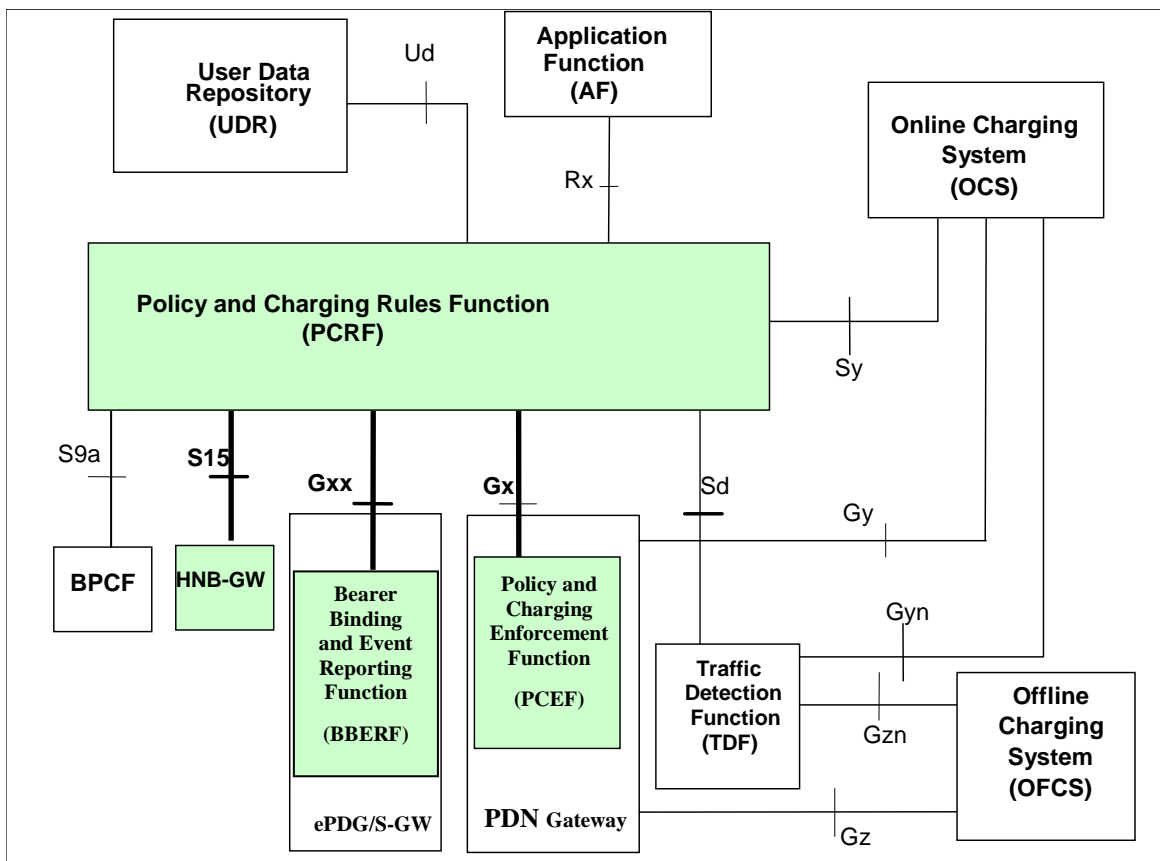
User Data Repository (UDR)

Ud

Application Function (AF)

Online Charging System (OCS)

Rx

Policy and Charging Rules Function (PCRF)

Sy

S9a

S15

Gxx

Gx

Sd

Gy

BPCF

HNB-GW

Bearer Binding and Event Reporting Function (BBERF)

Policy and Charging Enforcement Function (PCEF)

Gyn

Traffic Detection Function (TDF)

Gzn

Offline Charging System (OFCS)

ePDG/S-GW

PDN Gateway

Gz